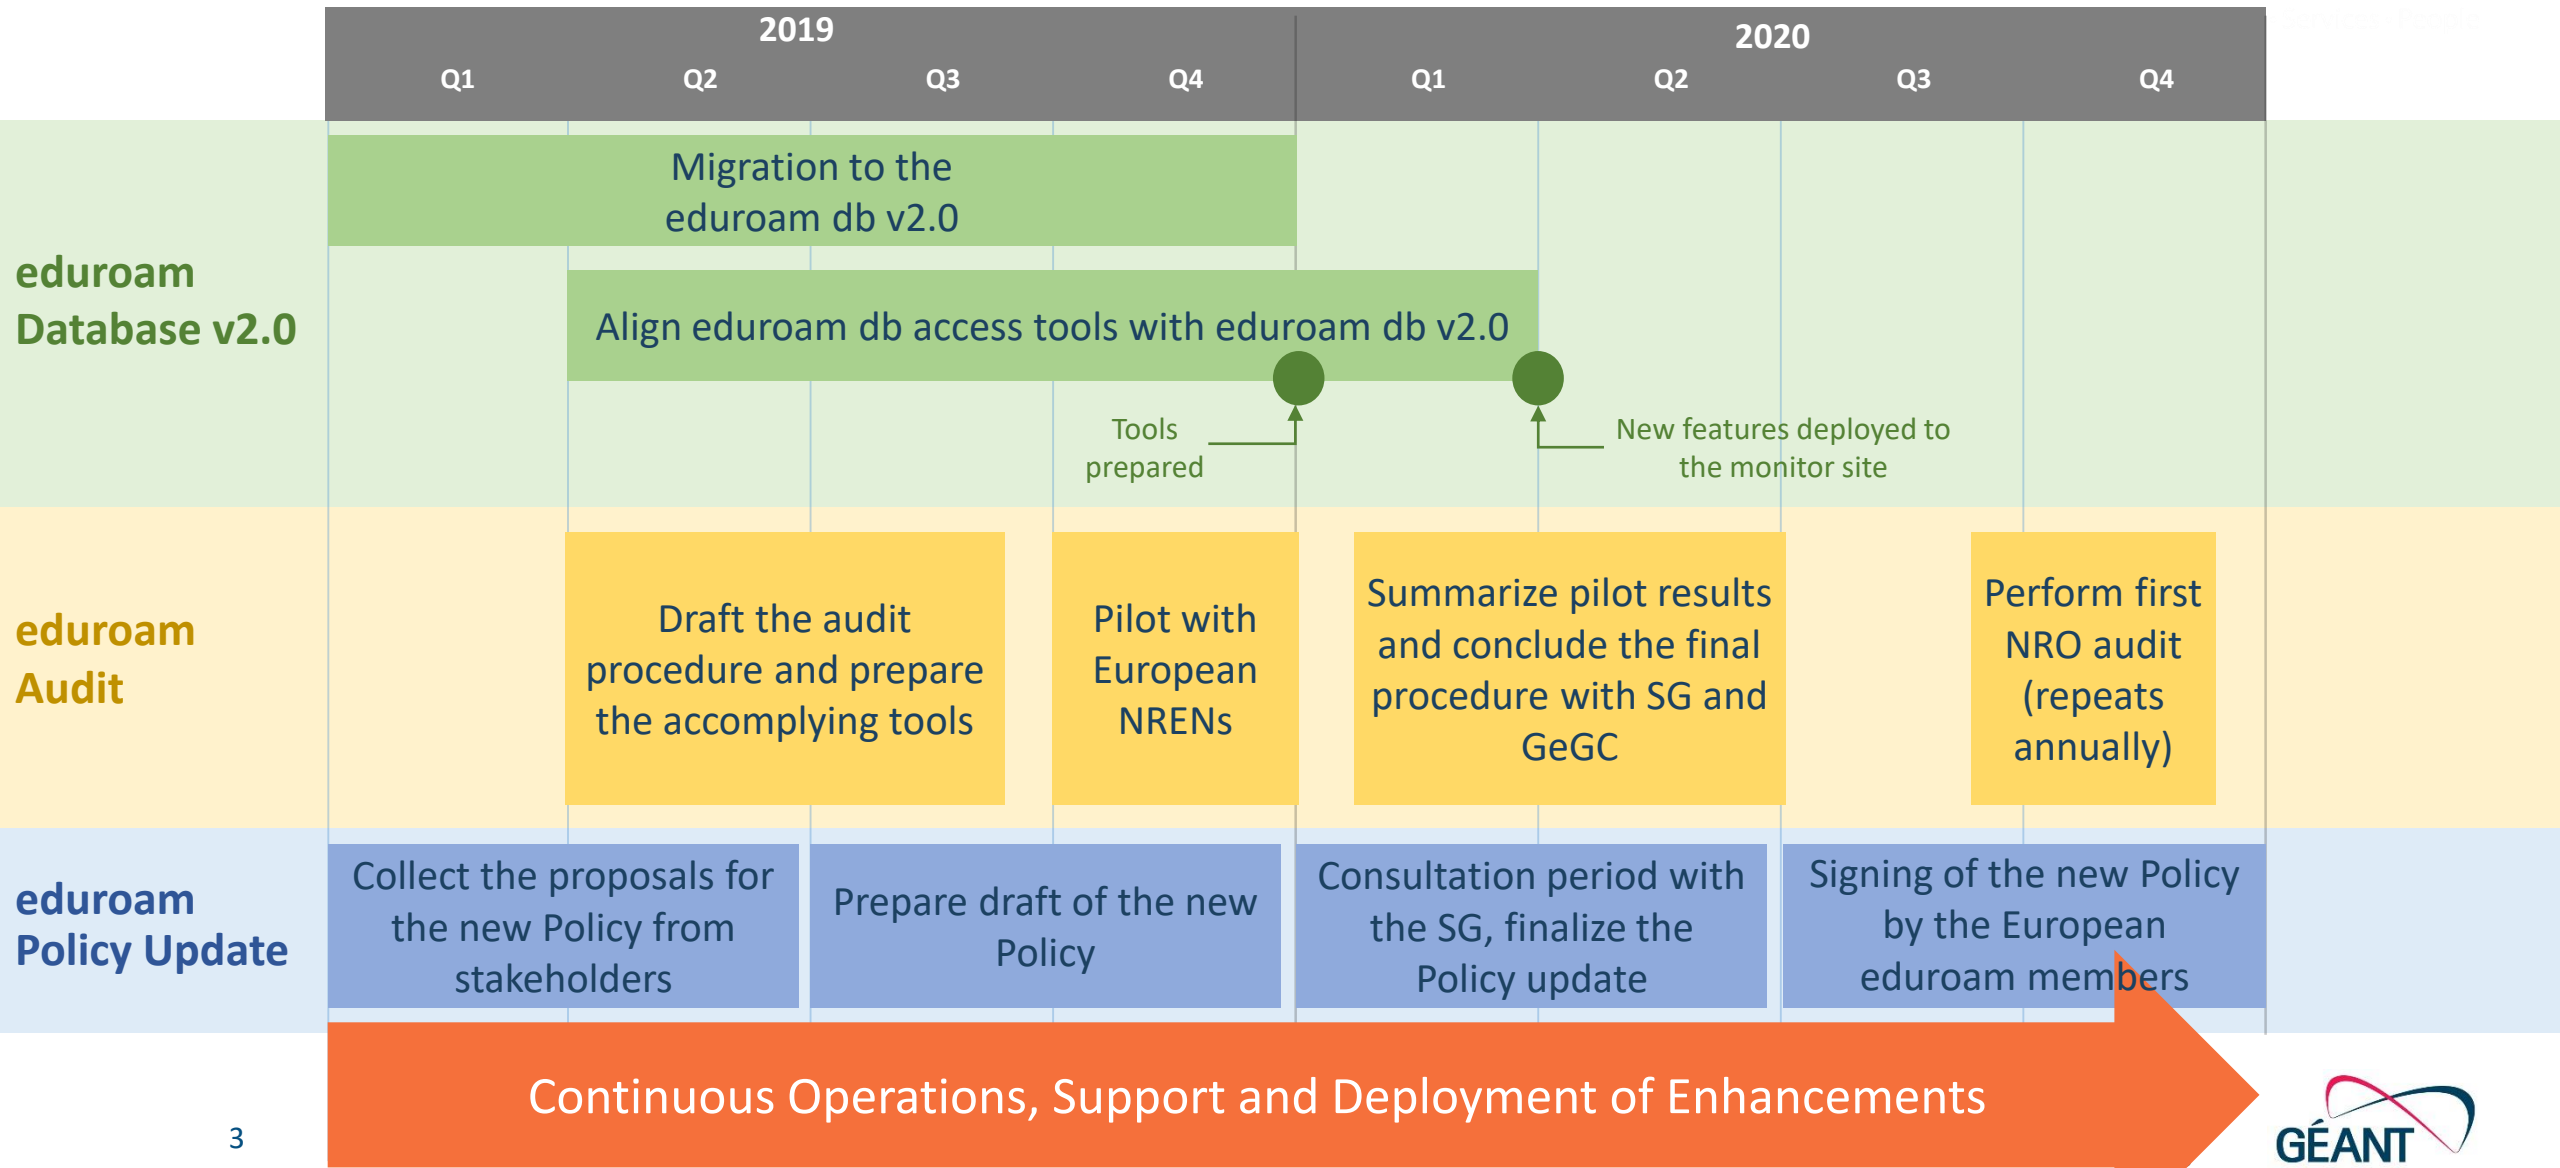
2019

Q1 Q2 Q3 Q4

2020

Q1 Q2 Q3 Q4

eduroam Database v2.0

Migration to the eduroam db v2.0

Align eduroam db access tools with eduroam db v2.0

Tools prepared

New features deployed to the monitor site

eduroam Audit

Draft the audit procedure and prepare the accomplying tools

Pilot with European NRENs

Summarize pilot results and conclude the final procedure with SG and GeGC

Perform first NRO audit (repeats annually)

eduroam Policy Update

Collect the proposals for the new Policy from stakeholders

Prepare draft of the new Policy

Consultation period with the SG, finalize the Policy update

Signing of the new Policy by the European eduroam members

Continuous Operations, Support and Deployment of Enhancements

3

GÉANT